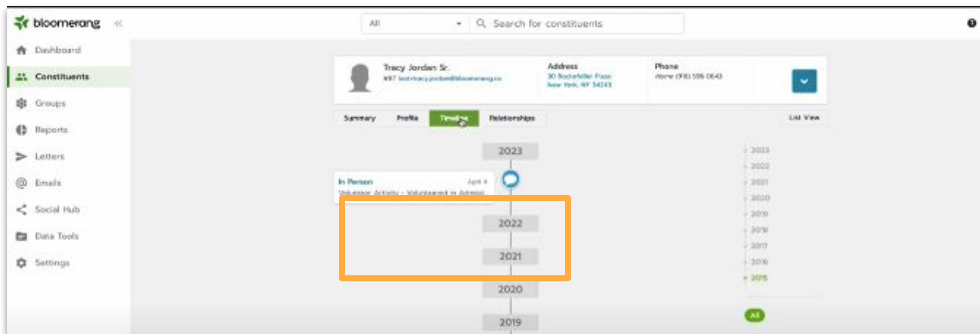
bloomerang «

All ▾ Search for constituents

Dashboard
Constituents
Groups
Reports
Letters
Emails
Social Hub
Data Tools
Settings

Tracy Jordan Sr.
#97 test-tracy.jordan@bloomerang.co

Address
30 Rockefeller Plaza
New York, NY 54243

Phone
Home (916) 596 0643

Summary Profile Timeline Relationships

List View

2023

In Person April 4
Volunteer Activity - Volunteered in Admini

2022

2021

2020

2019

2023
2022
2021
2020
2019
2018
2017
2016
2015

All